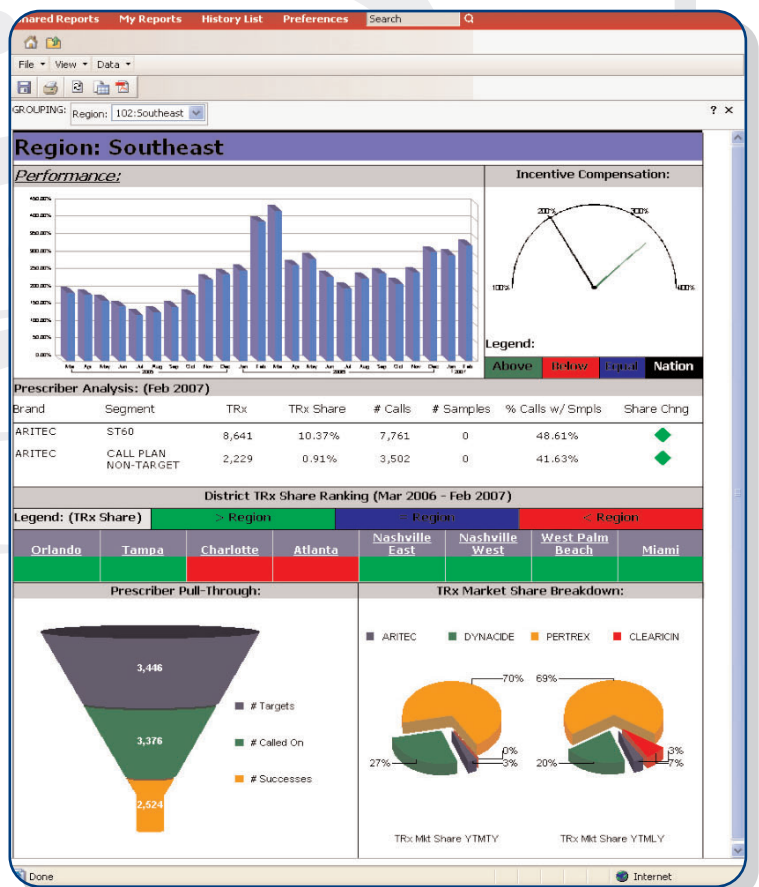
Shared Reports My Reports History List Preferences Search

File View Data

GROUPING: Region: 102:Southeast

? ×

Region: Southeast

Performance:

Incentive Compensation:

200% 300%

100% 400%

Legend:

| Above | Below | Equal | Nation |
|---|---|---|---|

Prescriber Analysis: (Feb 2007)

| Brand | Segment | TRx | TRx Share | # Calls | # Samples | % Calls w/ Smpls | Share Chng |
|---|---|---|---|---|---|---|---|
| ARITEC | ST60 | 8,641 | 10.37% | 7,761 | 0 | 48.61% | |
| ARITEC | CALL PLAN NON-TARGET | 2,229 | 0.91% | 3,502 | 0 | 41.63% | |

District TRx Share Ranking (Mar 2006 - Feb 2007)

| Legend: (TRx Share) | > Region | = Region | < Region |
|---|---|---|---|

| Orlando | Tampa | Charlotte | Atlanta | Nashville East | Nashville West | West Palm Beach | Miami |
|---|---|---|---|---|---|---|---|

Prescriber Pull-Through:

3,446

3,376

2,524

# Targets

# Called On

# Successes

TRx Market Share Breakdown:

ARITEC DYNACIDE PERTREX CLEARICIN

70%

27%

0%

3%

69%

20%

3%

7%

TRx Mkt Share YTMTY

TRx Mkt Share YTMLY

Done

Internet